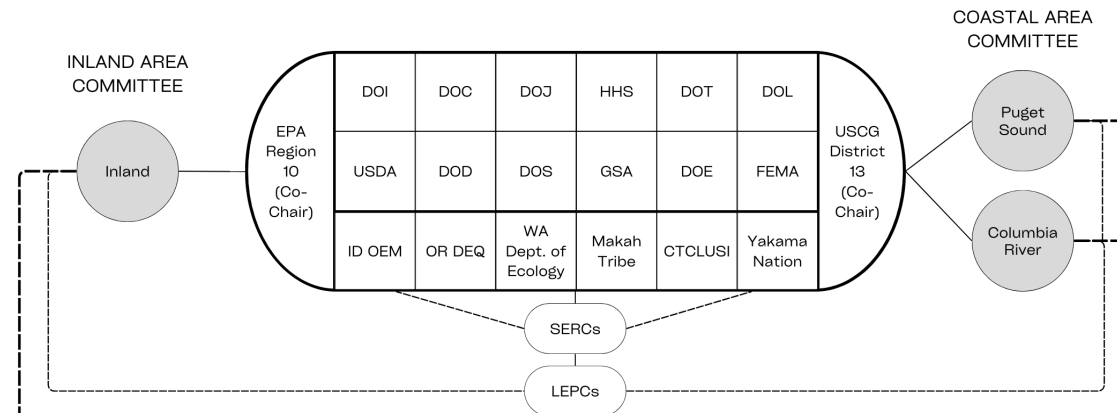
INLAND AREA COMMITTEE

Inland

EPA Region 10 (Co-Chair)

| DOI | DOC | DOJ | HHS | DOT | DOL |
|---|---|---|---|---|---|
| USDA | DOD | DOS | GSA | DOE | FEMA |
| ID OEM | OR DEQ | WA Dept. of Ecology | Makah Tribe | CTCLUSI | Yakama Nation |

USCG District 13 (Co-Chair)

COASTAL AREA COMMITTEE

Puget Sound

Columbia River

SERCs

LEPCs